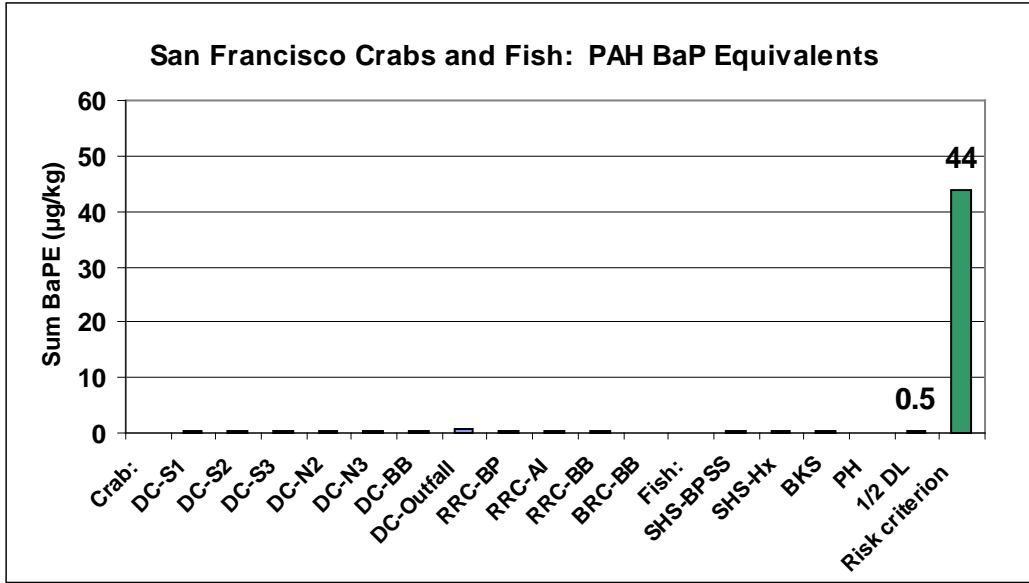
San Francisco Crabs and Fish: PAH BaP Equivalents

Sum BaPE (µg/kg)

60
50
40
30
20
10
0

44

0.5

Crab:
DC-S1
DC-S2
DC-S3
DC-N2
DC-N3
DC-BB
DC-Outfall
RRC-BP
RRC-AI
RRC-BB
BRC-BB
Fish:
SHS-BPSS
SHS-Hx
BKS
PH
1/2 DL
Risk criterion